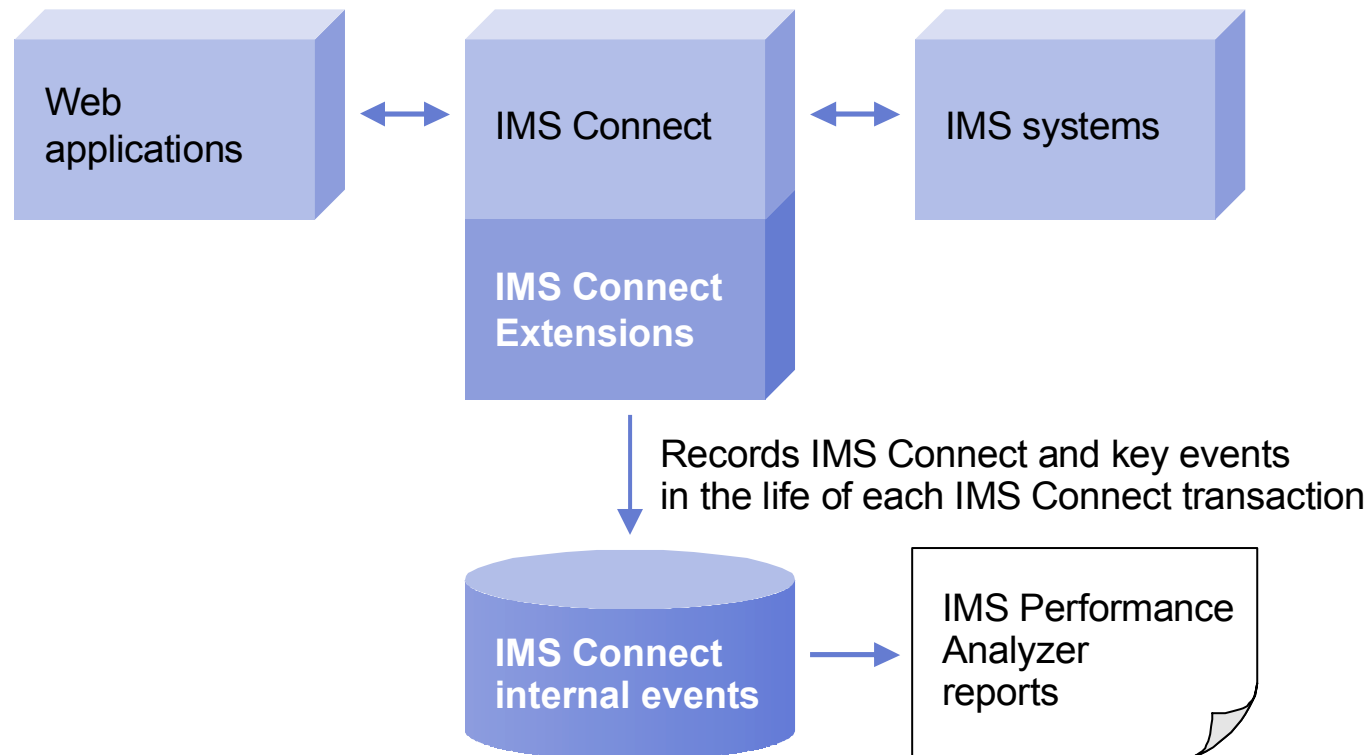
Web applications

IMS Connect

IMS systems

IMS Connect Extensions

Records IMS Connect and key events in the life of each IMS Connect transaction

IMS Connect internal events

IMS Performance Analyzer reports